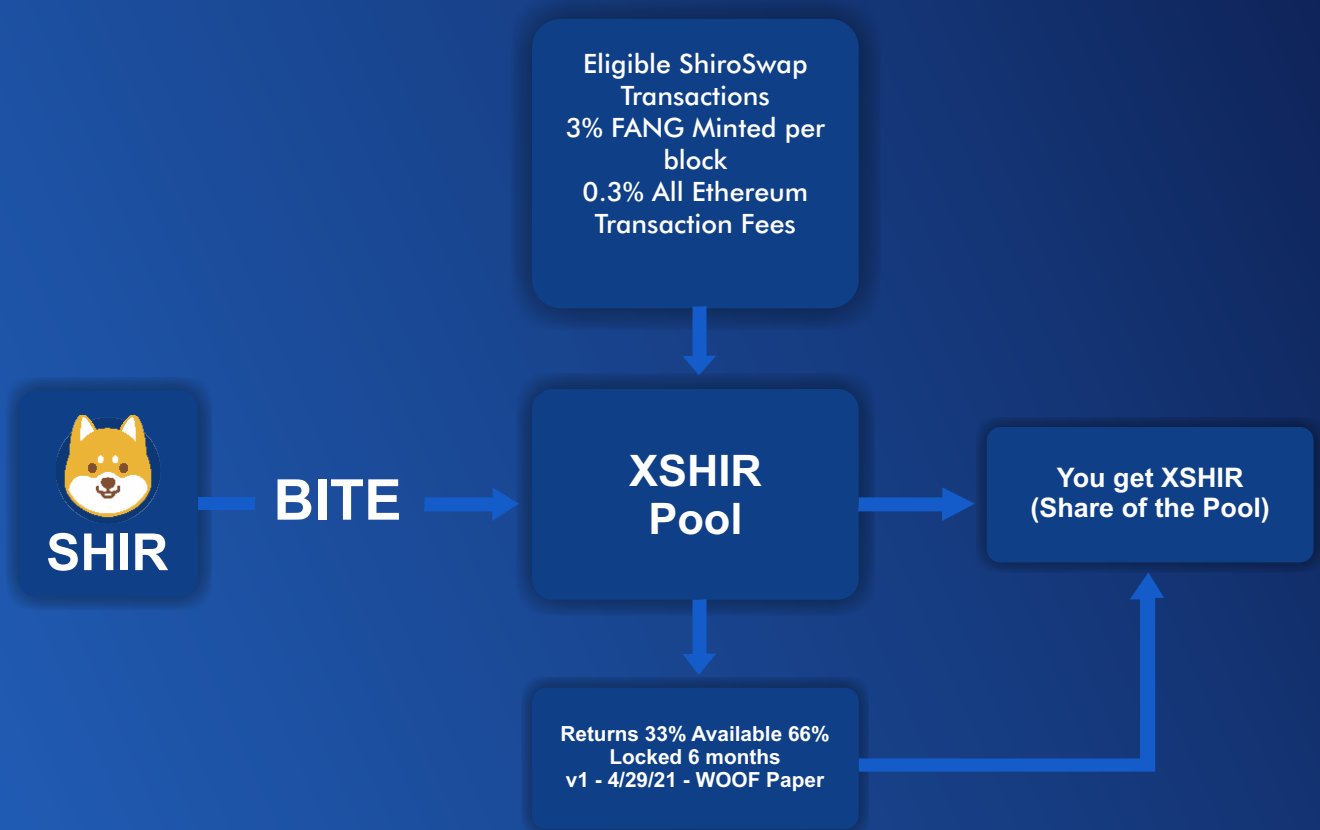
Eligible ShiroSwap Transactions
3% FANG Minted per block
0.3% All Ethereum Transaction Fees

SHIR

BITE

XSHIR Pool

You get XSHIR (Share of the Pool)

Returns 33% Available 66% Locked 6 months
v1 - 4/29/21 - WOOF Paper